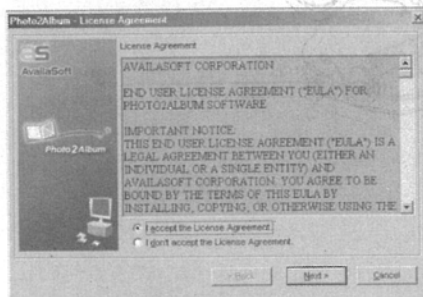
Photo2Album - License Agreement

AvailaSoft

Photo2Album

License Agreement

AVAILASOFT CORPORATION

END USER LICENSE AGREEMENT ("EULA") FOR PHOTO2ALBUM SOFTWARE

IMPORTANT NOTICE:
THIS END USER LICENSE AGREEMENT ("EULA") IS A LEGAL AGREEMENT BETWEEN YOU (EITHER AN INDIVIDUAL OR A SINGLE ENTITY) AND AVAILASOFT CORPORATION. YOU AGREE TO BE BOUND BY THE TERMS OF THIS EULA BY INSTALLING, COPYING, OR OTHERWISE USING THE

I accept the License Agreement.
I don't accept the License Agreement.

< Back
Next >
Cancel